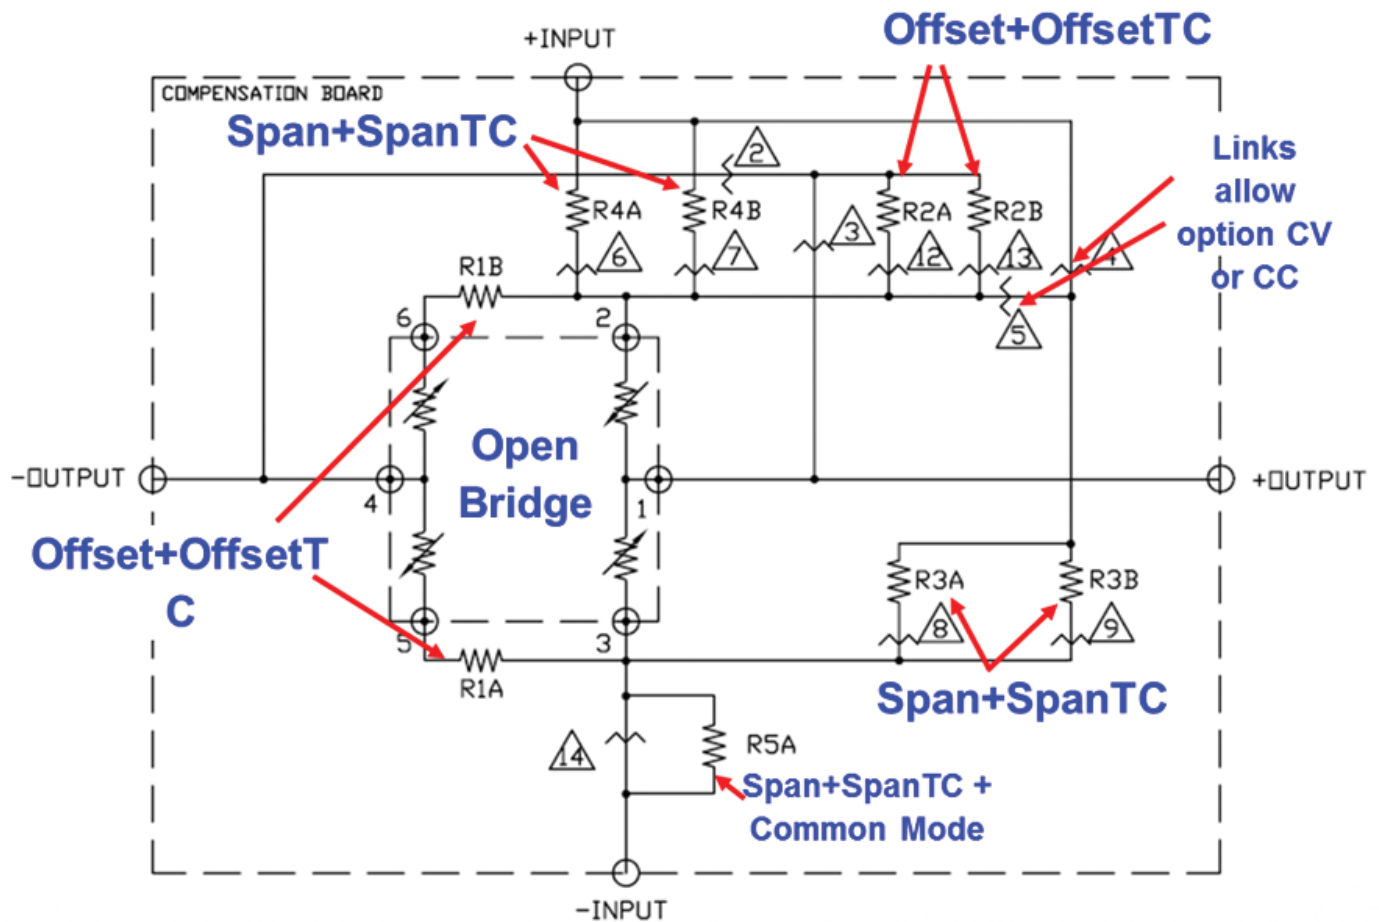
+INPUT

Offset+OffsetTC

COMPENSATION BOARD

Span+SpanTC

2

R4A

R4B

3

R2A

R2B

Links allow option CV or CC

6

7

12

13

4

R1B

5

6

2

Open Bridge

-OUTPUT

4

1

+OUTPUT

Offset+OffsetTC

R3A

R3B

8

9

5

3

R1A

Span+SpanTC

14

R5A

Span+SpanTC + Common Mode

-INPUT